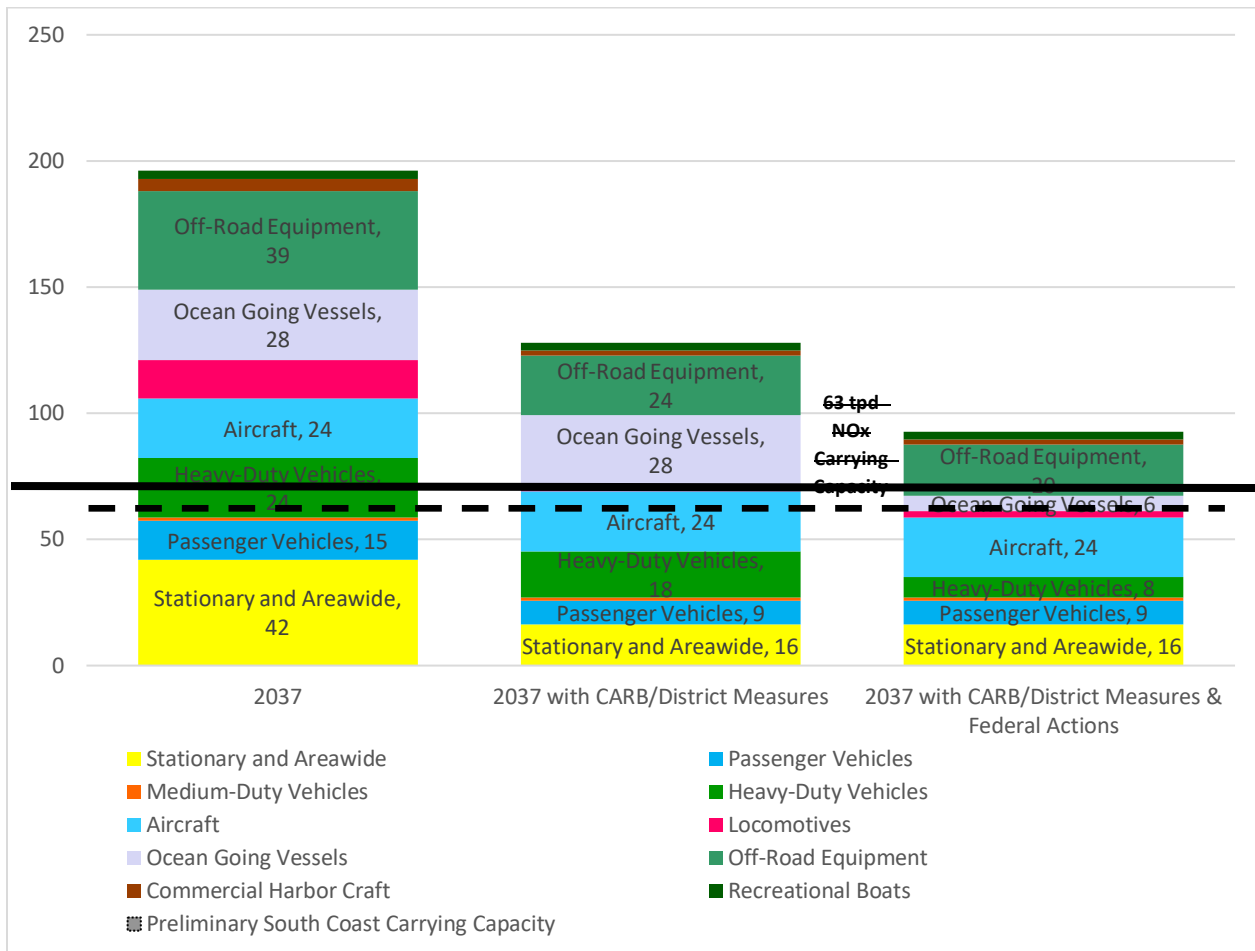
250
200
150
100
50
0

Off-Road Equipment, 39
Ocean Going Vessels, 28
Aircraft, 24
Heavy-Duty Vehicles, 24
Passenger Vehicles, 15
Stationary and Areawide, 42

Off-Road Equipment, 24
Ocean Going Vessels, 28
Aircraft, 24
Heavy-Duty Vehicles, 18
Passenger Vehicles, 9
Stationary and Areawide, 16

63 tpd NOx Carrying Capacity

Off-Road Equipment, 20
Ocean Going Vessels, 6
Aircraft, 24
Heavy-Duty Vehicles, 8
Passenger Vehicles, 9
Stationary and Areawide, 16

2037
2037 with CARB/District Measures
2037 with CARB/District Measures & Federal Actions

Stationary and Areawide
Passenger Vehicles
Medium-Duty Vehicles
Heavy-Duty Vehicles
Aircraft
Locomotives
Ocean Going Vessels
Off-Road Equipment
Commercial Harbor Craft
Recreational Boats
Preliminary South Coast Carrying Capacity